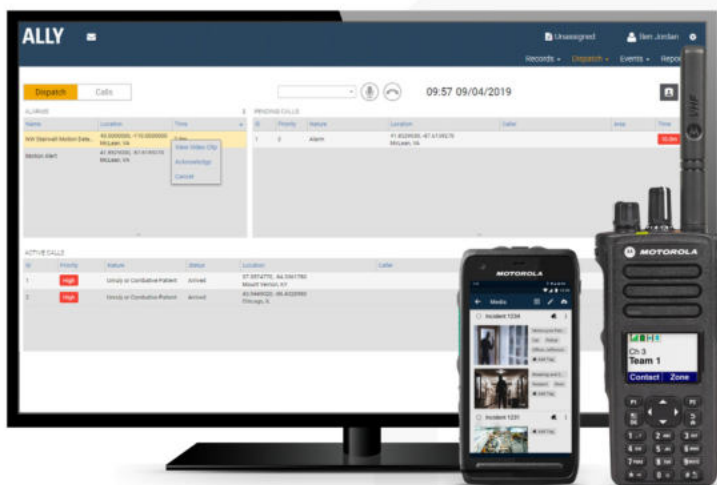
ALLY

Unassigned

Ben Jordan

Records

Dispatch

Events

Repo

Dispatch

Calls

09:57 09/04/2019

ALARMS

Name

Location

Time

NW Stairwell Motion Dete...

McLean, VA

Motion Alert

McLean, VA

View Video Clip

Acknowledge

Cancel

PENDING CALLS

ID

Priority

Nature

Location

Caller

Area

Time

1

2

Alarm

McLean, VA

ACTIVE CALLS

ID

Priority

Nature

Status

Location

Caller

1

High

Unruly or Combative Patient

Arrived

Mount Vernon, KY

2

High

Unruly or Combative Patient

Arrived

Chicago, IL

MOTOROLA

Media

Incident 1234

Incident 1231

MOTOROLA

VHF

Ch 3

Team 1

Contact

Zone

P1

P2